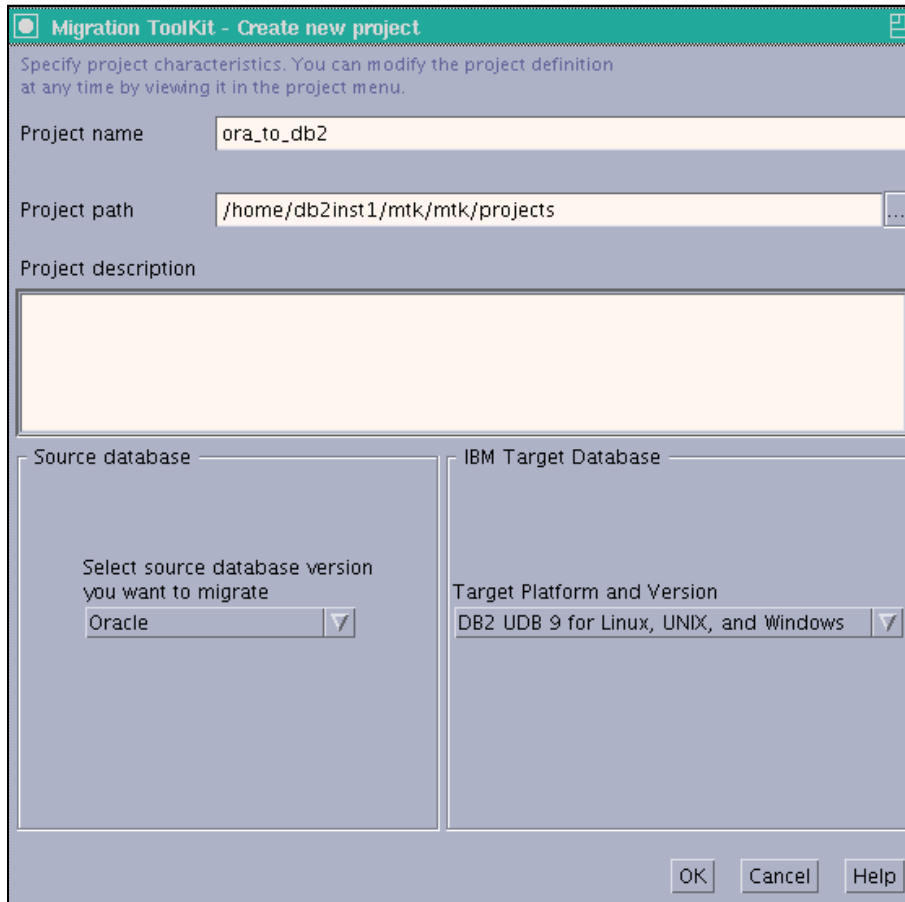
Migration ToolKit - Create new project

Specify project characteristics. You can modify the project definition at any time by viewing it in the project menu.

Project name ora_to_db2

Project path /home/db2inst1/mtk/mtk/projects ...

Project description

Source database

Select source database version you want to migrate

Oracle

IBM Target Database

Target Platform and Version

DB2 UDB 9 for Linux, UNIX, and Windows

OK Cancel Help